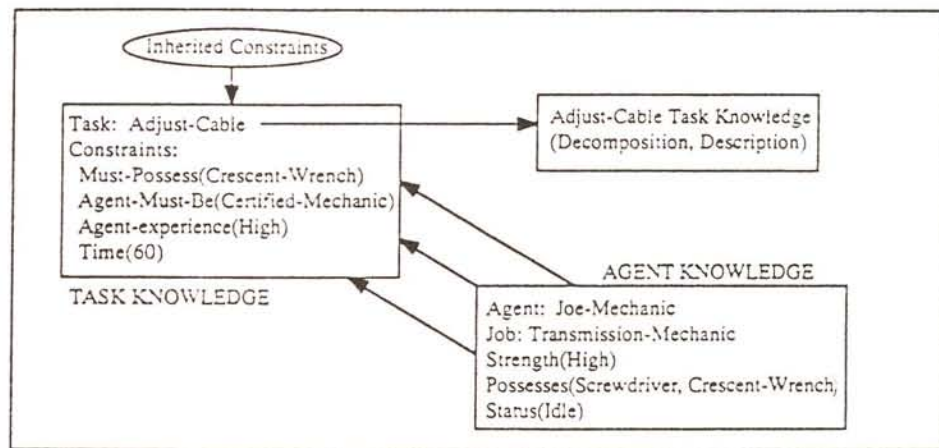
Inherited Constraints

Task: Adjust-Cable
Constraints:
Must-Possess(Crescent-Wrench)
Agent-Must-Be(Certified-Mechanic)
Agent-experience(High)
Time(60)

TASK KNOWLEDGE

Adjust-Cable Task Knowledge
(Decomposition, Description)

AGENT KNOWLEDGE

Agent: Joe-Mechanic
Job: Transmission-Mechanic
Strength(High)
Possesses(Screwdriver, Crescent-Wrench,
Status(Idle)